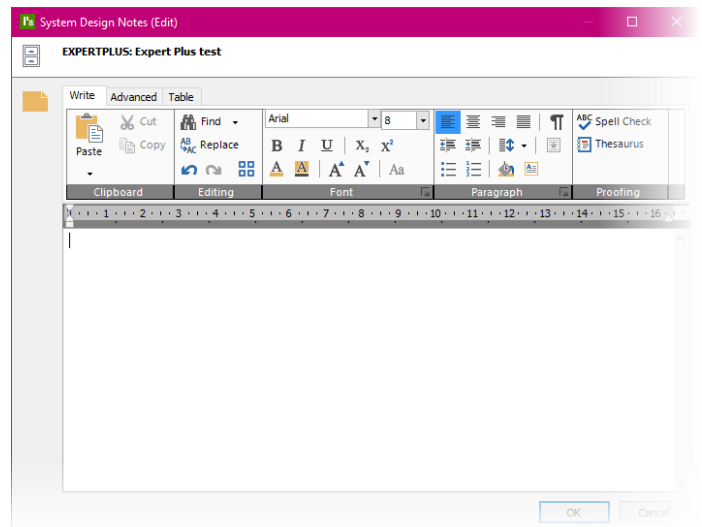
System Design Notes (Edit)

EXPERTPLUS: Expert Plus test

Write | Advanced | Table

Paste
Cut
Copy
Clipboard

Find
Replace
Editing

Arial
8
B I U $X_2$ $X^2$
A A Aa
Font

Paragraph

Spell Check
Thesaurus
Proofing

1 2 3 4 5 6 7 8 9 10 11 12 13 14 15 16

OK
Cancel